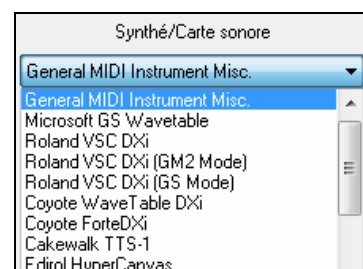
Synthé/Carte sonore

General MIDI Instrument Misc.

General MIDI Instrument Misc.
Microsoft GS Wavetable
Roland VSC DXi
Roland VSC DXi (GM2 Mode)
Roland VSC DXi (GS Mode)
Coyote WaveTable DXi
Coyote ForteDXi
Cakewalk TTS-1
Edirol HyperCanvas